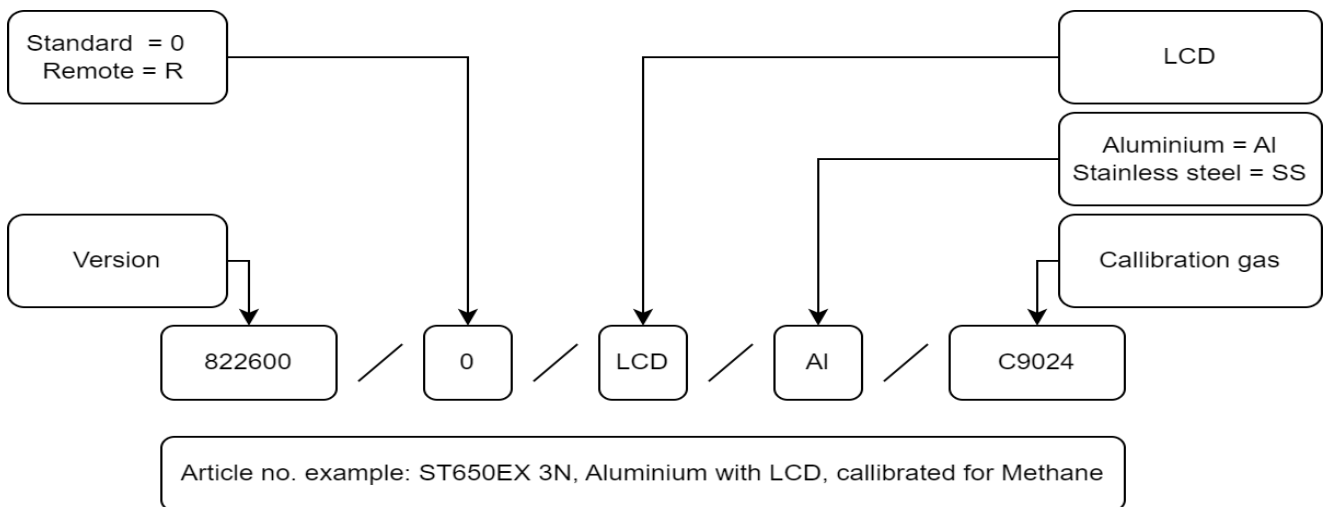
Standard = 0
Remote = R

LCD

Aluminium = Al
Stainless steel = SS

Version

Callibration gas

822600 / 0 / LCD / Al / C9024

Article no. example: ST650EX 3N, Aluminium with LCD, callibrated for Methane